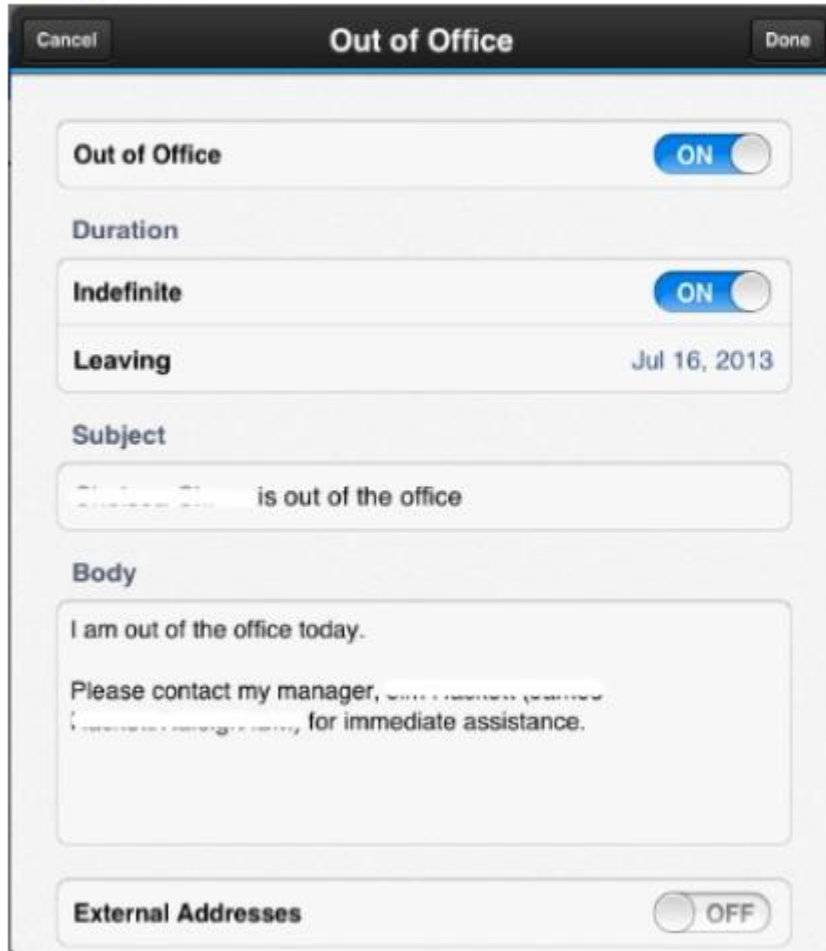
Cancel

Out of Office

Done

Out of Office

ON

Duration

Indefinite

ON

Leaving

Jul 16, 2013

Subject

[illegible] is out of the office

Body

I am out of the office today.

Please contact my manager, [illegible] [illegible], for immediate assistance.

External Addresses

OFF